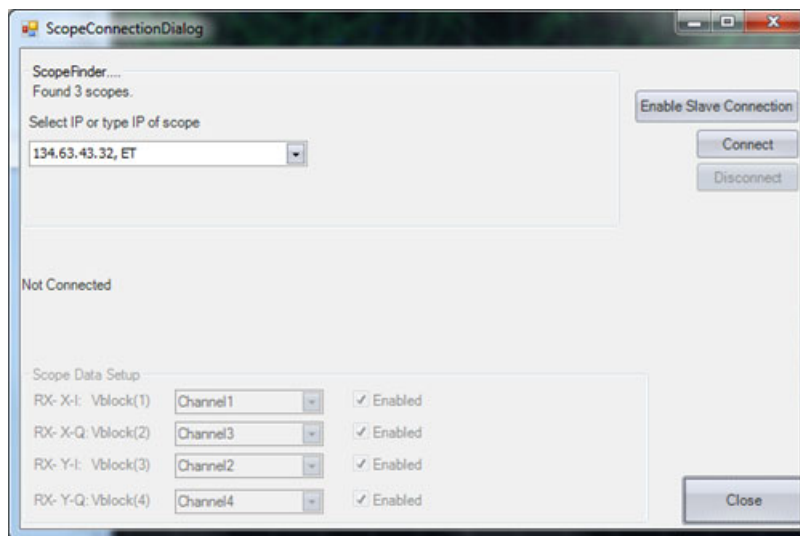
ScopeConnectionDialog

ScopeFinder....
Found 3 scopes.

Select IP or type IP of scope

134.63.43.32, ET

Enable Slave Connection

Connect

Disconnect

Not Connected

Scope Data Setup

RX- X-I: Vblock(1) Channel1 Enabled
RX- X-Q: Vblock(2) Channel3 Enabled
RX- Y-I: Vblock(3) Channel2 Enabled
RX- Y-Q: Vblock(4) Channel4 Enabled

Close